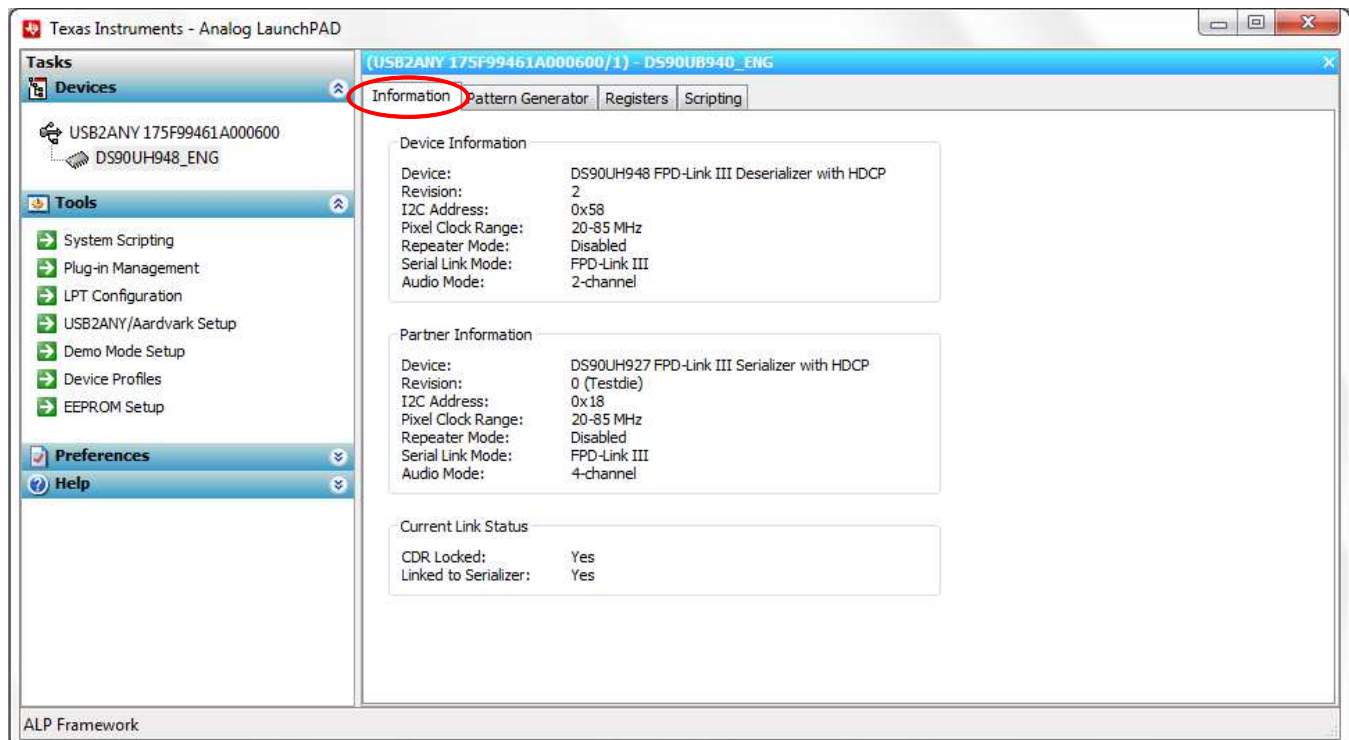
Texas Instruments - Analog LaunchPAD

Tasks

Devices

USB2ANY 175F99461A000600

DS90UH948_ENG

Tools

System Scripting

Plug-in Management

LPT Configuration

USB2ANY/Aardvark Setup

Demo Mode Setup

Device Profiles

EEPROM Setup

Preferences

Help

(USB2ANY 175F99461A000600/1) - DS90UB940_ENG

Information | Pattern Generator | Registers | Scripting

Device Information

| | |
|---|---|
| Device: | DS90UH948 FPD-Link III Deserializer with HDCP |
| Revision: | 2 |
| I2C Address: | 0x58 |
| Pixel Clock Range: | 20-85 MHz |
| Repeater Mode: | Disabled |
| Serial Link Mode: | FPD-Link III |
| Audio Mode: | 2-channel |

Partner Information

| | |
|---|---|
| Device: | DS90UH927 FPD-Link III Serializer with HDCP |
| Revision: | 0 (Testdie) |
| I2C Address: | 0x18 |
| Pixel Clock Range: | 20-85 MHz |
| Repeater Mode: | Disabled |
| Serial Link Mode: | FPD-Link III |
| Audio Mode: | 4-channel |

Current Link Status

| | |
|---|---|
| CDR Locked: | Yes |
| Linked to Serializer: | Yes |

ALP Framework